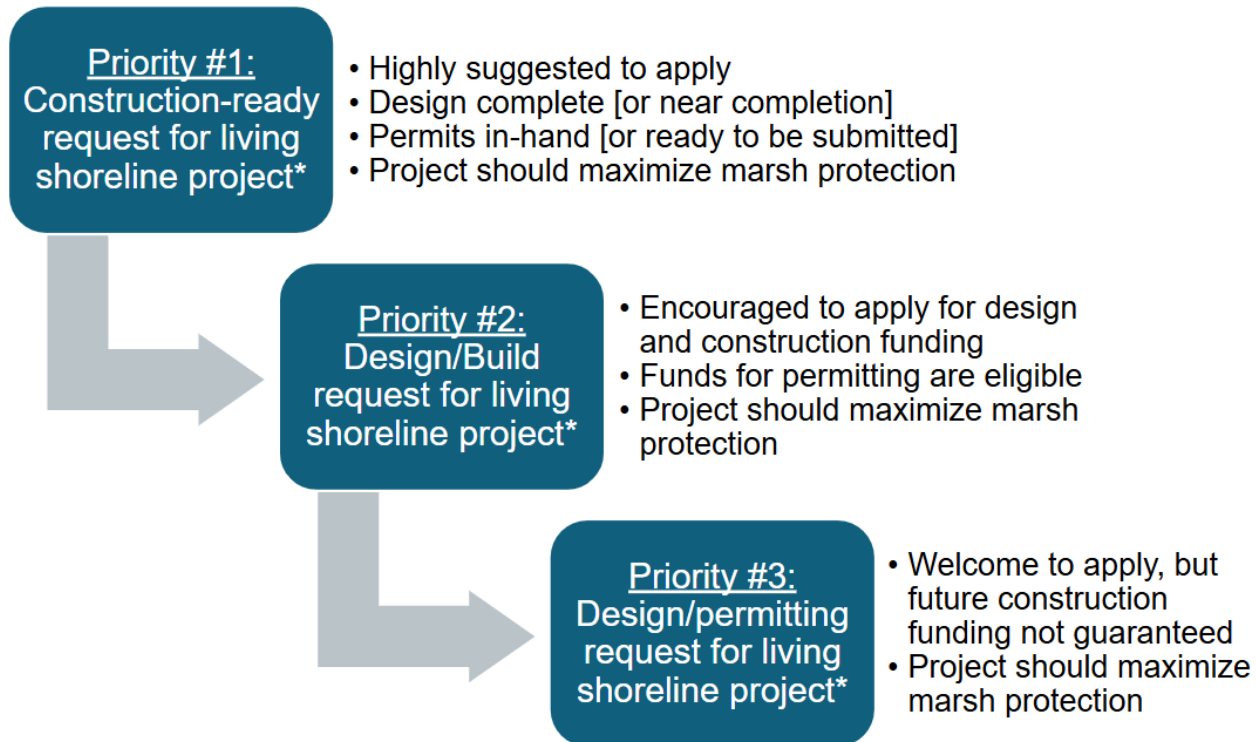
Priority #1:
Construction-ready request for living shoreline project*

• Highly suggested to apply
• Design complete [or near completion]
• Permits in-hand [or ready to be submitted]
• Project should maximize marsh protection

Priority #2:
Design/Build request for living shoreline project*

• Encouraged to apply for design and construction funding
• Funds for permitting are eligible
• Project should maximize marsh protection

Priority #3:
Design/permitting request for living shoreline project*

• Welcome to apply, but future construction funding not guaranteed
• Project should maximize marsh protection